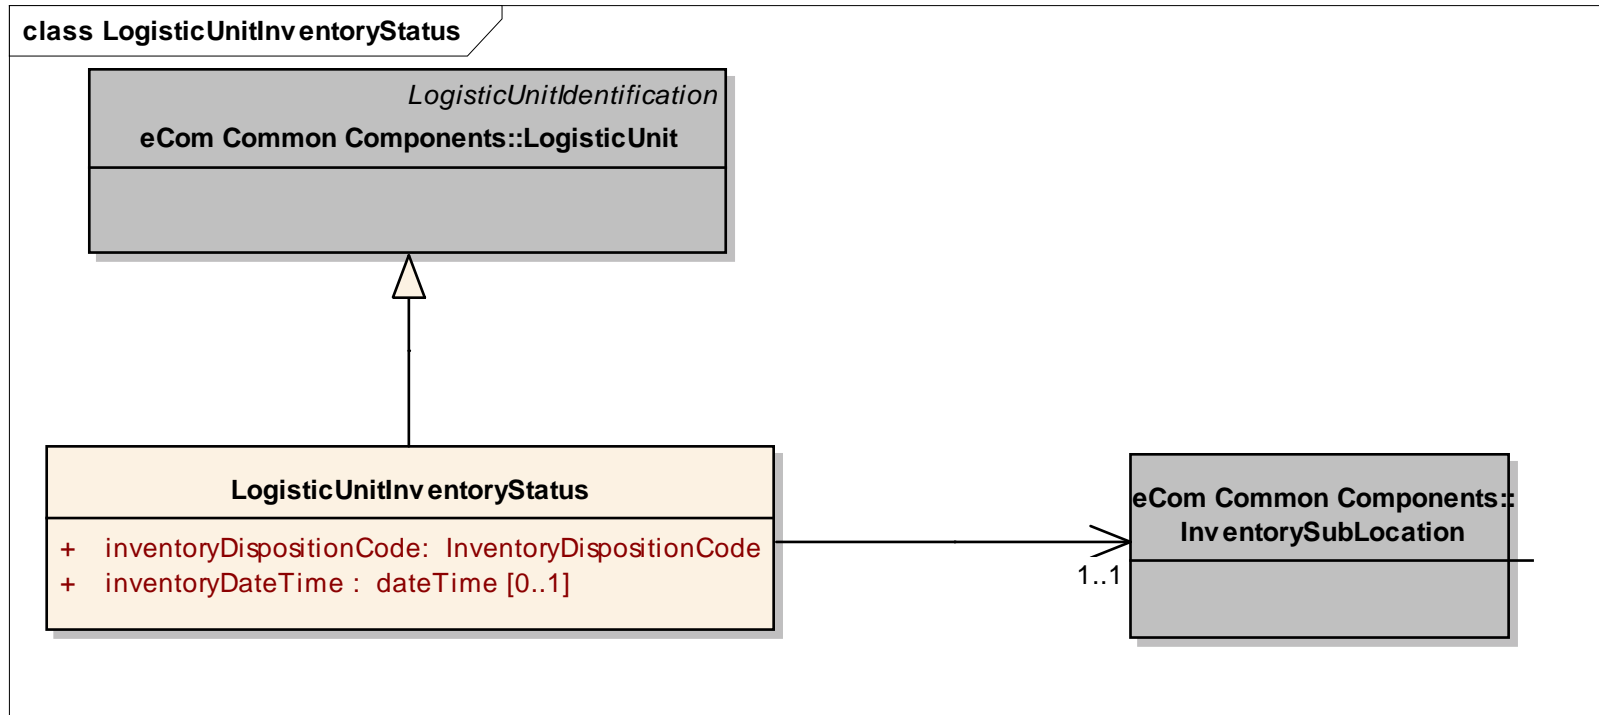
class LogisticUnitInventoryStatus

LogisticUnitIdentification
eCom Common Components::LogisticUnit

LogisticUnitInventoryStatus

+ inventoryDispositionCode: InventoryDispositionCode
+ inventoryDateTime : dateTime [0..1]

1..1

eCom Common Components::
InventorySubLocation